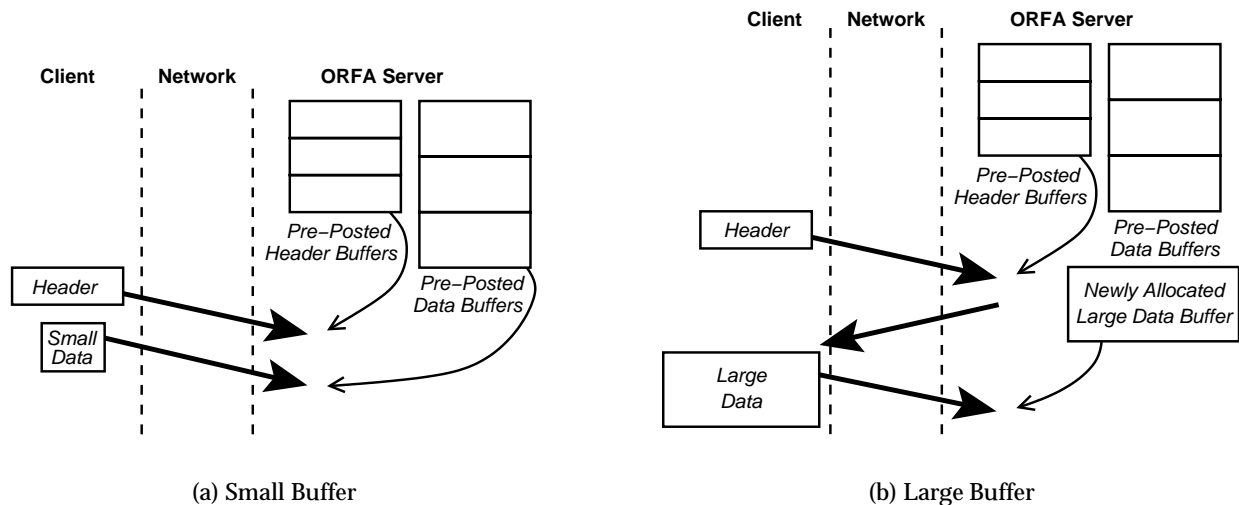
Client

Network

ORFA Server

Pre−Posted Header Buffers

Pre−Posted Data Buffers

Header

Small Data

(a) Small Buffer

Client

Network

ORFA Server

Pre−Posted Header Buffers

Pre−Posted Data Buffers

Header

Newly Allocated Large Data Buffer

Large Data

(b) Large Buffer